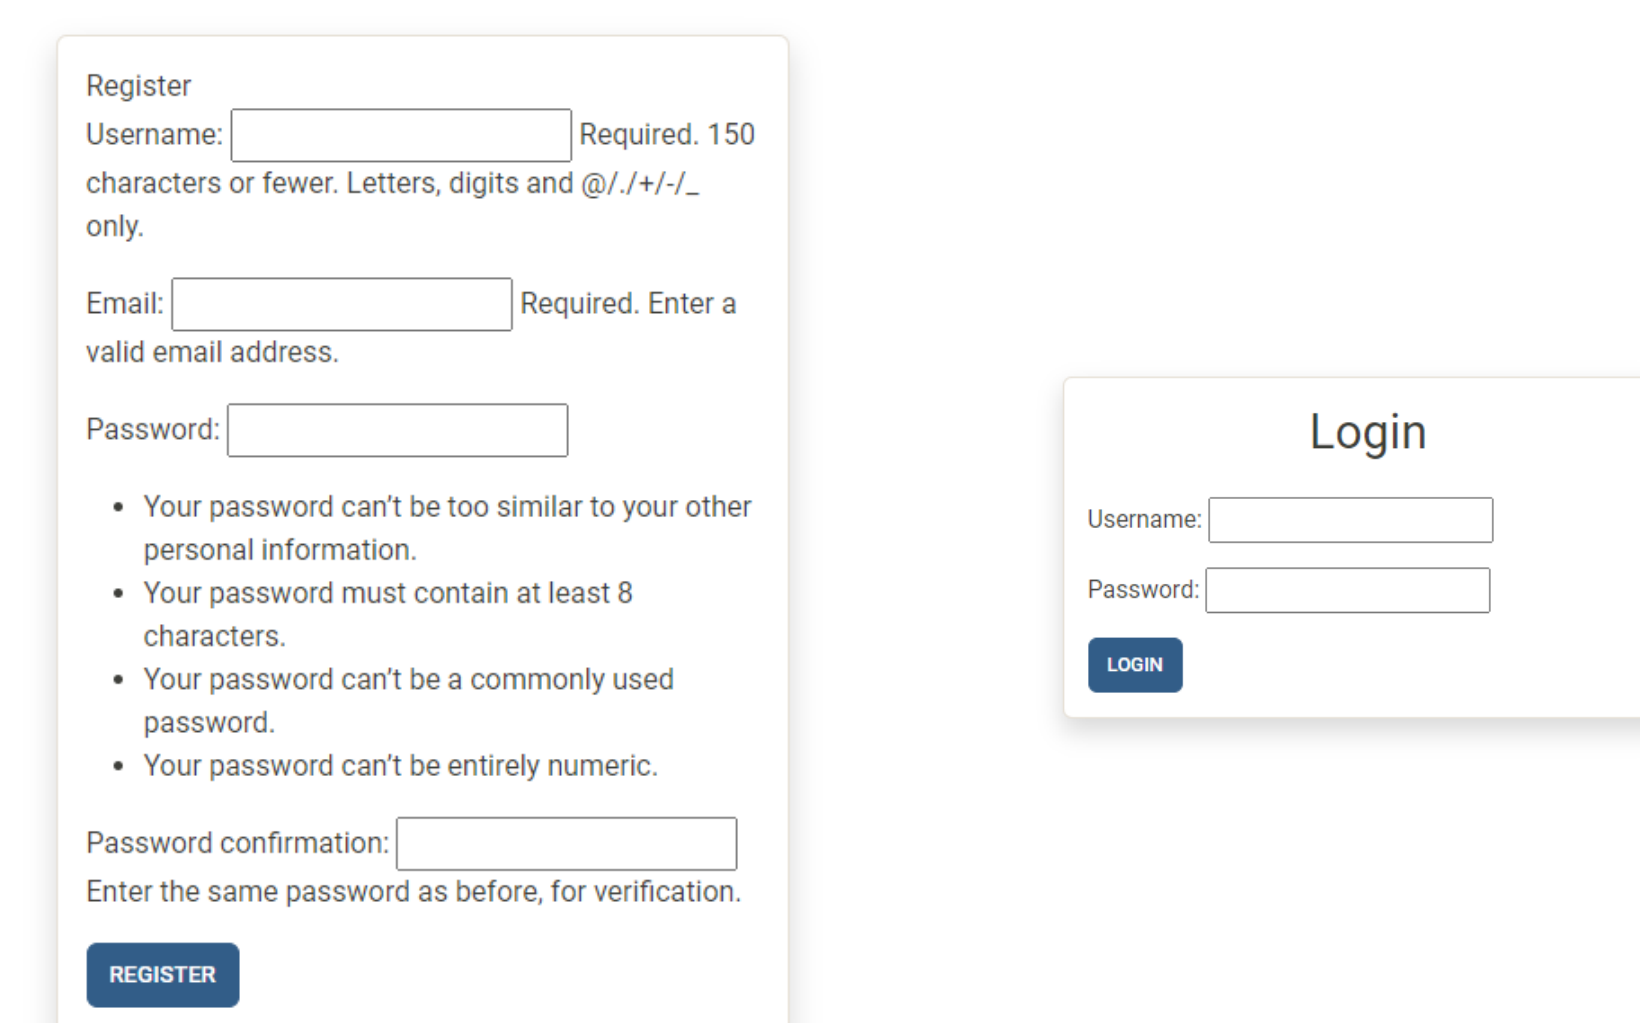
Register

Username: Required. 150 characters or fewer. Letters, digits and @/./+/-/_ only.

Email: Required. Enter a valid email address.

Password:

- Your password can’t be too similar to your other personal information.
- Your password must contain at least 8 characters.
- Your password can’t be a commonly used password.
- Your password can’t be entirely numeric.

Password confirmation: Enter the same password as before, for verification.

REGISTER

Login

Username:

Password:

LOGIN